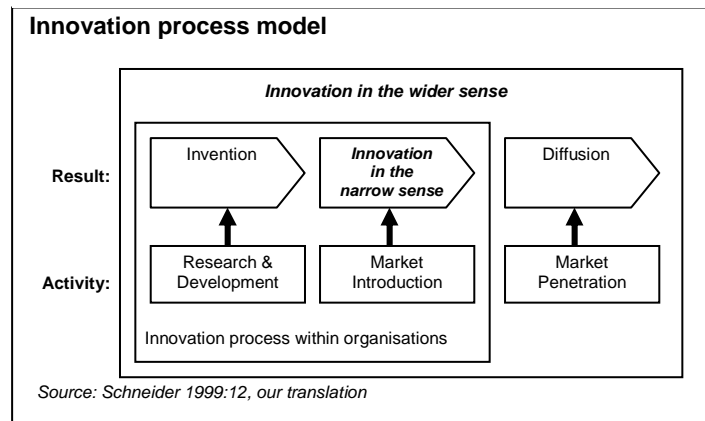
Innovation process model

Innovation in the wider sense

Result:

Invention

Innovation in the narrow sense

Diffusion

Activity:

Research & Development

Market Introduction

Market Penetration

Innovation process within organisations

Source: Schneider 1999:12, our translation